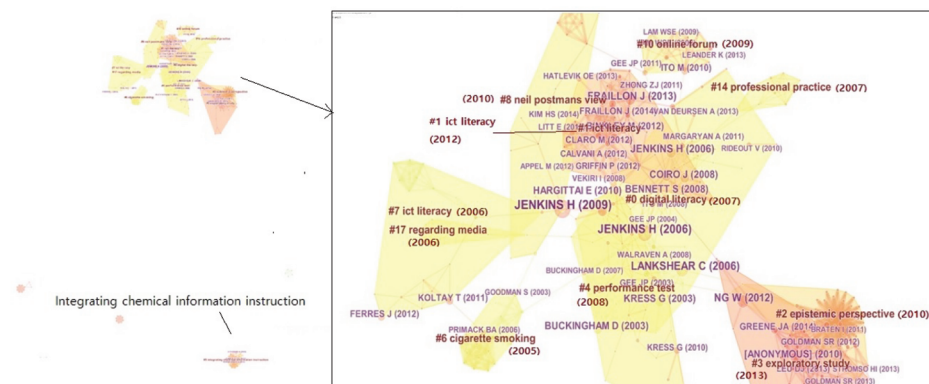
Integrating chemical information instruction

LAM WSE (2009)
#10 online forum (2009)
LEANDER K (2013)
GEE JP (2011)
ITO M (2010)
HATLEVIK OE (2013)
ZHONG ZJ (2011)
#14 professional practice (2007)
(2010) #8 neil postmans view
FRAILLON J (2013)
KIM HS (2014)
FRAILLON J (2014)
VAN DEURSEN A (2013)
#1 ict literacy
LITT E (2013)
#1 ict literacy
(2012)
MARGARYAN A (2011)
CLARO M (2012)
RIDEOUT V (2010)
JENKINS H (2006)
APPEL M (2012)
GRIFFIN P (2012)
CALVANI A (2012)
VEKIRI I (2008)
COIRO J (2008)
HARGITTAI E (2010)
BENNETT S (2008)
#0 digital literacy (2007)
#7 ict literacy (2006)
JENKINS H (2009)
#17 regarding media (2006)
GEE JP (2004)
JENKINS H (2006)
WALRAVEN A (2008)
LANKSHEAR C (2006)
BUCKINGHAM D (2007)
GOODMAN S (2003)
GEE JP (2003)
#4 performance test (2008)
KOLTAY T (2011)
KRESS G (2003)
NG W (2012)
#2 epistemic perspective (2010)
FERRES J (2012)
BUCKINGHAM D (2003)
PRIMACK BA (2006)
#6 cigarette smoking (2005)
GREENE JA (2014)
BRATEN I (2011)
GOLDMAN SR (2012)
KRESS G (2010)
[ANONYMOUS] (2010)
#3 exploratory study (2013)
STROMSO HI (2013)
GOLDMAN SR (2013)